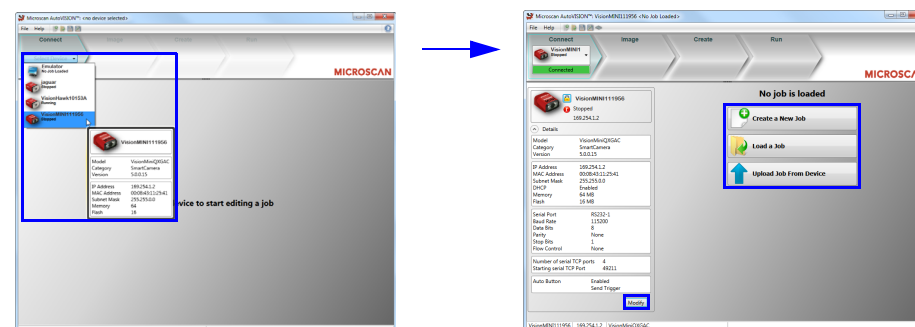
Microscan AutoVISION™: <no device selected>

File Help

Connect Image Create Run

MICROSCAN

Emulator
No Job Loaded

Jaguar
Stopped

VisionHawk10153A
Running

VisionMINI111956
Stopped

VisionMINI111956

| Model | VisionMiniQXGAC |
|---|---|
| Category | SmartCamera |
| Version | 5.0.0.15 |

| IP Address | 169.254.1.2 |
|---|---|
| MAC Address | 00:08:43:11:25:41 |
| Subnet Mask | 255.255.0.0 |
| Memory | 64 |
| Flash | 16 |

vice to start editing a job

Microscan AutoVISION™: VisionMINI111956 <No Job Loaded>

File Help

Connect Image Create Run

VisionMINI1
Stopped

Connected

MICROSCAN

VisionMINI111956
Stopped
169.254.1.2

Details

| Model | VisionMiniQXGAC |
|---|---|
| Category | SmartCamera |
| Version | 5.0.0.15 |

| IP Address | 169.254.1.2 |
|---|---|
| MAC Address | 00:08:43:11:25:41 |
| Subnet Mask | 255.255.0.0 |
| DHCP | Enabled |
| Memory | 64 MB |
| Flash | 16 MB |

| Serial Port | RS232-1 |
|---|---|
| Baud Rate | 115200 |
| Data Bits | 8 |
| Parity | None |
| Stop Bits | 1 |
| Flow Control | None |

| Number of serial TCP ports | 4 |
|---|---|
| Starting serial TCP Port | 49211 |

| Auto Button | Enabled |
|---|---|
| | Send Trigger |

Modify

No job is loaded

Create a New Job

Load a Job

Upload Job From Device

VisionMINI111956 169.254.1.2 VisionMiniQXGAC